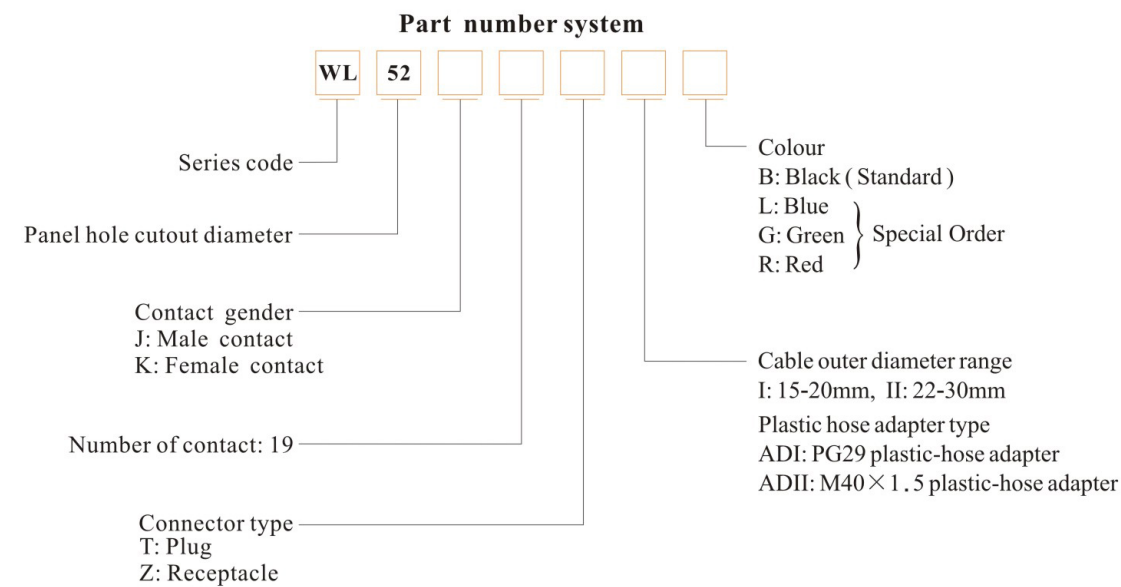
Part number system

WL 52

Series code

Panel hole cutout diameter

Contact gender
J: Male contact
K: Female contact

Number of contact: 19

Connector type
T: Plug
Z: Receptacle

Colour
B: Black ( Standard )
L: Blue
G: Green
R: Red
Special Order

Cable outer diameter range
I: 15-20mm, II: 22-30mm
Plastic hose adapter type
ADI: PG29 plastic-hose adapter
ADII: $M40\times1.5$ plastic-hose adapter